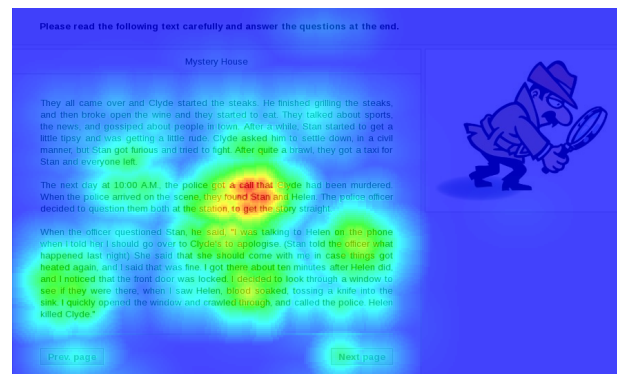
Please read the following text carefully and answer the questions at the end.

Mystery House

They all came over and Clyde started the steaks. He finished grilling the steaks, and then broke open the wine and they started to eat. They talked about sports, the news, and gossiped about people in town. After a while, Stan started to get a little tipsy and was getting a little rude. Clyde asked him to settle down, in a civil manner, but Stan got furious and tried to fight. After quite a brawl, they got a taxi for Stan and everyone left.

The next day at 10:00 A.M., the police got a call that Clyde had been murdered. When the police arrived on the scene, they found Stan and Helen. The police officer decided to question them both at the station to get the story straight.

When the officer questioned Stan, he said, "I was talking to Helen on the phone when I told her I should go over to Clyde's to apologise. (Stan told the officer what happened last night) She said that she should come with me in case things got heated again, and I said that was fine. I got there about ten minutes after Helen did, and I noticed that the front door was locked. I decided to look through a window to see if they were there, when I saw Helen, blood soaked, tossing a knife into the sink. I quickly opened the window and crawled through, and called the police. Helen killed Clyde."

Prev. page

Next page